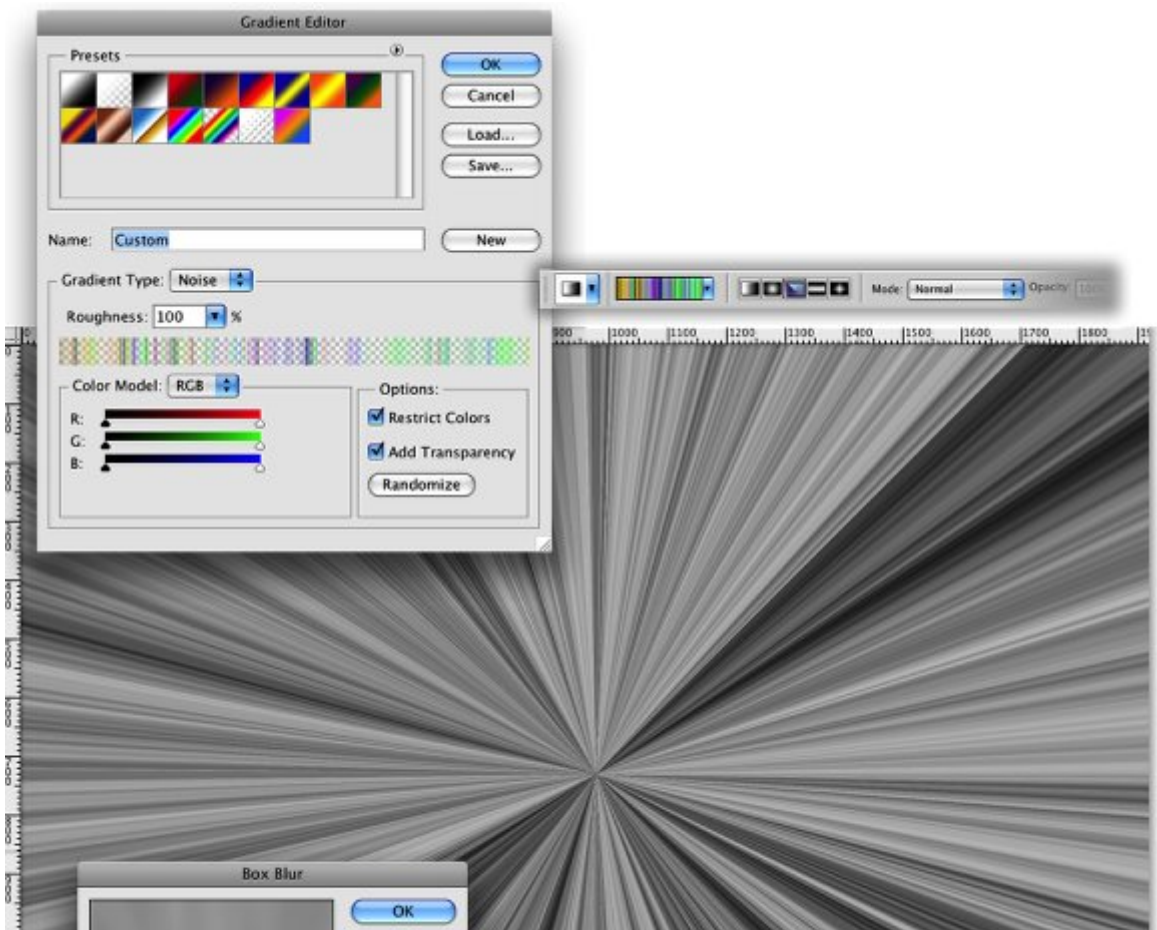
Gradient Editor

Presets

OK

Cancel

Load...

Save...

Name: Custom

New

Gradient Type: Noise

Roughness: 100 %

Color Model: RGB

R:

G:

B:

Options:

Restrict Colors

Add Transparency

Randomize

Mode: Normal

Opacity: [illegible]

900 1000 1100 1200 1300 1400 1500 1600 1700 1800

Box Blur

OK